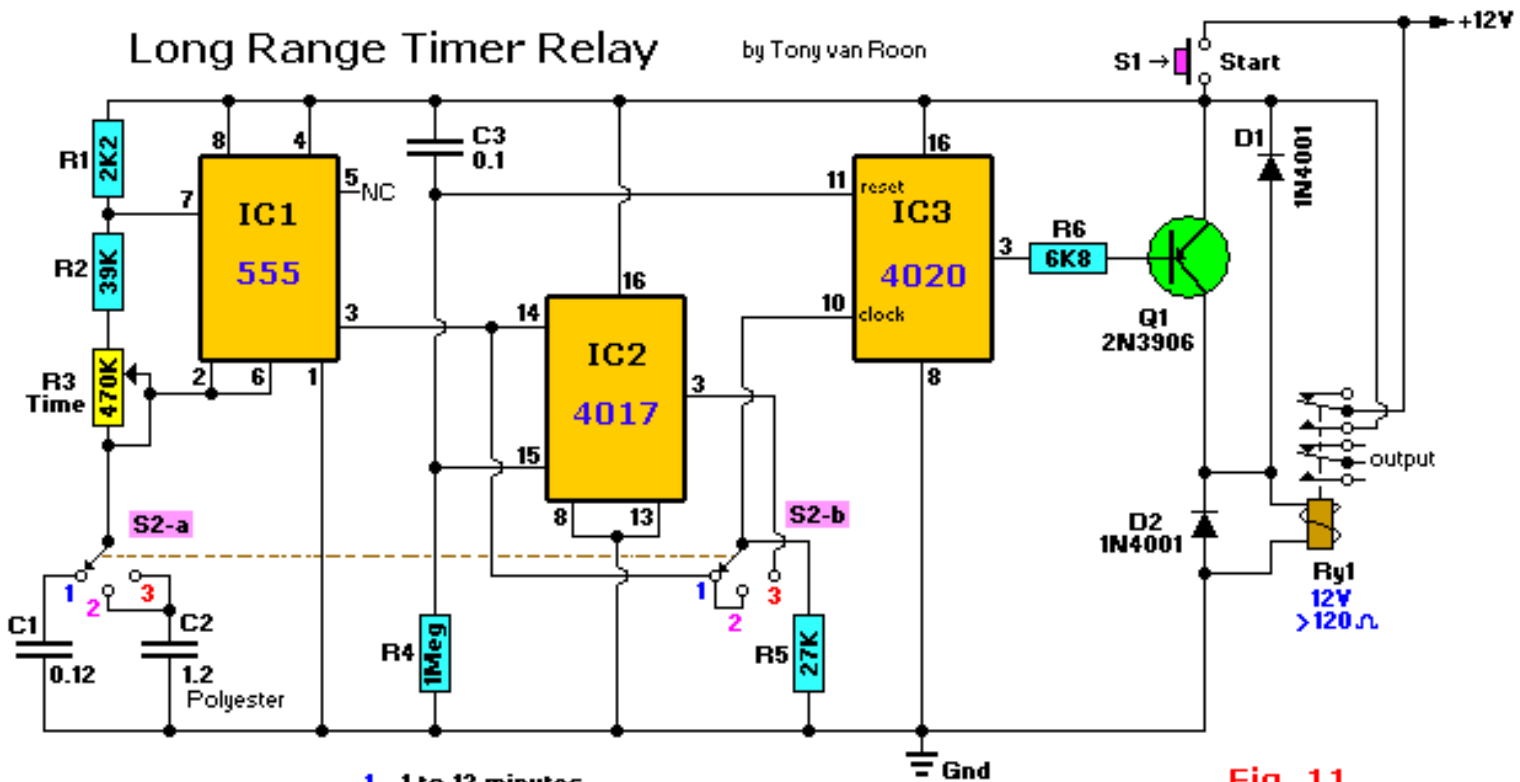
Long Range Timer Relay
by Tony van Roon

+12V
S1
Start
R1
2K2
8
4
C3
0.1
16
D1
1N4001
5 NC
7
IC1
11 reset
IC3
R2
39K
555
3
R6
6K8
16
4020
R3
Time
470K
3
14
IC2
10 clock
Q1
2N3906
2
6
1
3
4017
8
15
output
8
13
S2-a
S2-b
D2
1N4001
1
2
3
1
2
3
C1
0.12
C2
1.2
Polyester
R4
1Meg
R5
27K
Ry1
12V
>120Ω
Gnd
1 - 1 to 12 minutes
Fig. 11